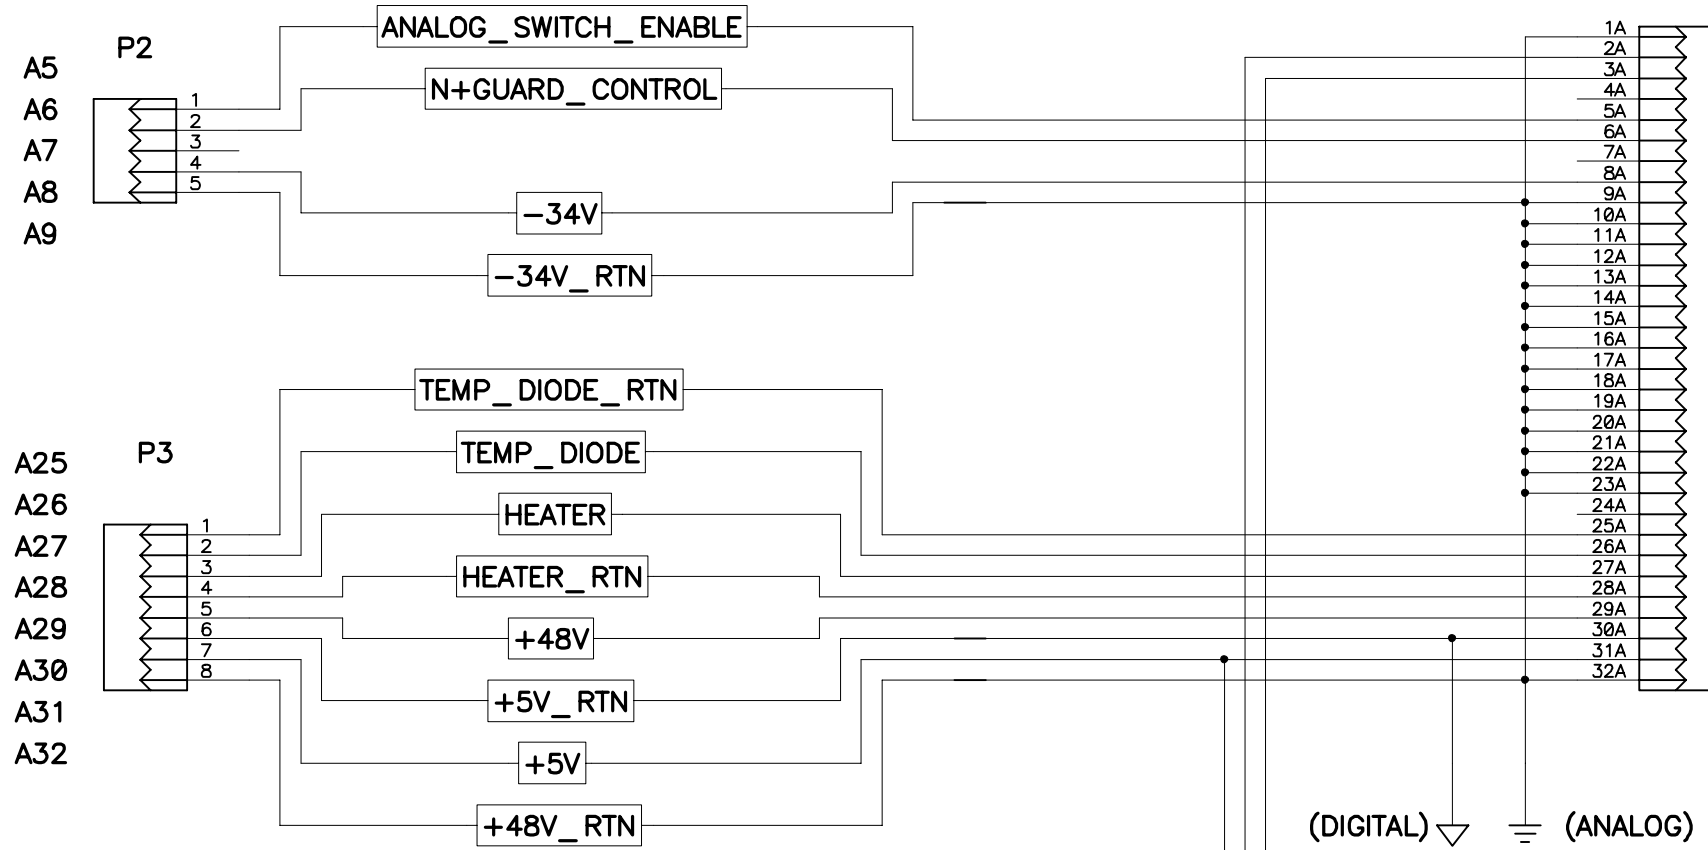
P2

A5
A6
A7
A8
A9

1
2
3
4
5

ANALOG_SWITCH_ENABLE

N+GUARD_CONTROL

−34V

−34V_RTN

P3

A25
A26
A27
A28
A29
A30
A31
A32

1
2
3
4
5
6
7
8

TEMP_DIODE_RTN

TEMP_DIODE

HEATER

HEATER_RTN

+48V

+5V_RTN

+5V

+48V_RTN

1A
2A
3A
4A
5A
6A
7A
8A
9A
10A
11A
12A
13A
14A
15A
16A
17A
18A
19A
20A
21A
22A
23A
24A
25A
26A
27A
28A
29A
30A
31A
32A

(DIGITAL)

(ANALOG)